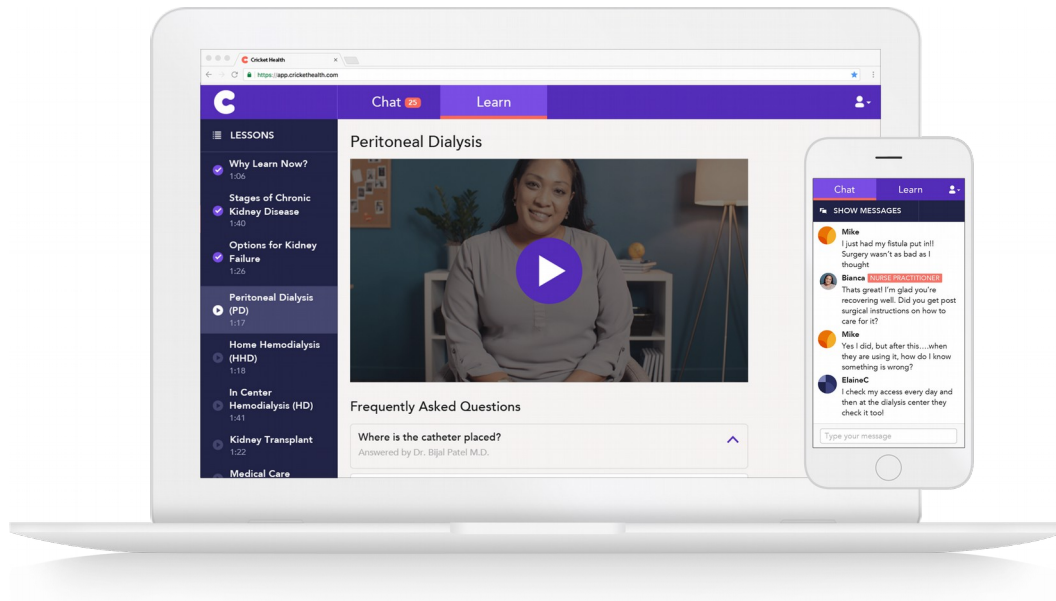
Cricket Health
https://app.crickethealth.com

Chat 25
Learn

LESSONS

Why Learn Now?
1:06

Stages of Chronic Kidney Disease
1:40

Options for Kidney Failure
1:26

Peritoneal Dialysis (PD)
1:17

Home Hemodialysis (HHD)
1:18

In Center Hemodialysis (HD)
1:41

Kidney Transplant
1:22

Medical Care

Peritoneal Dialysis

Frequently Asked Questions

Where is the catheter placed?
Answered by Dr. Bijal Patel M.D.

Chat
Learn

SHOW MESSAGES

Mike
I just had my fistula put in!! Surgery wasn't as bad as I thought

Bianca NURSE PRACTITIONER
Thats great! I'm glad you're recovering well. Did you get post surgical instructions on how to care for it?

Mike
Yes I did, but after this....when they are using it, how do I know something is wrong?

ElaineC
I check my access every day and then at the dialysis center they check it too!

Type your message